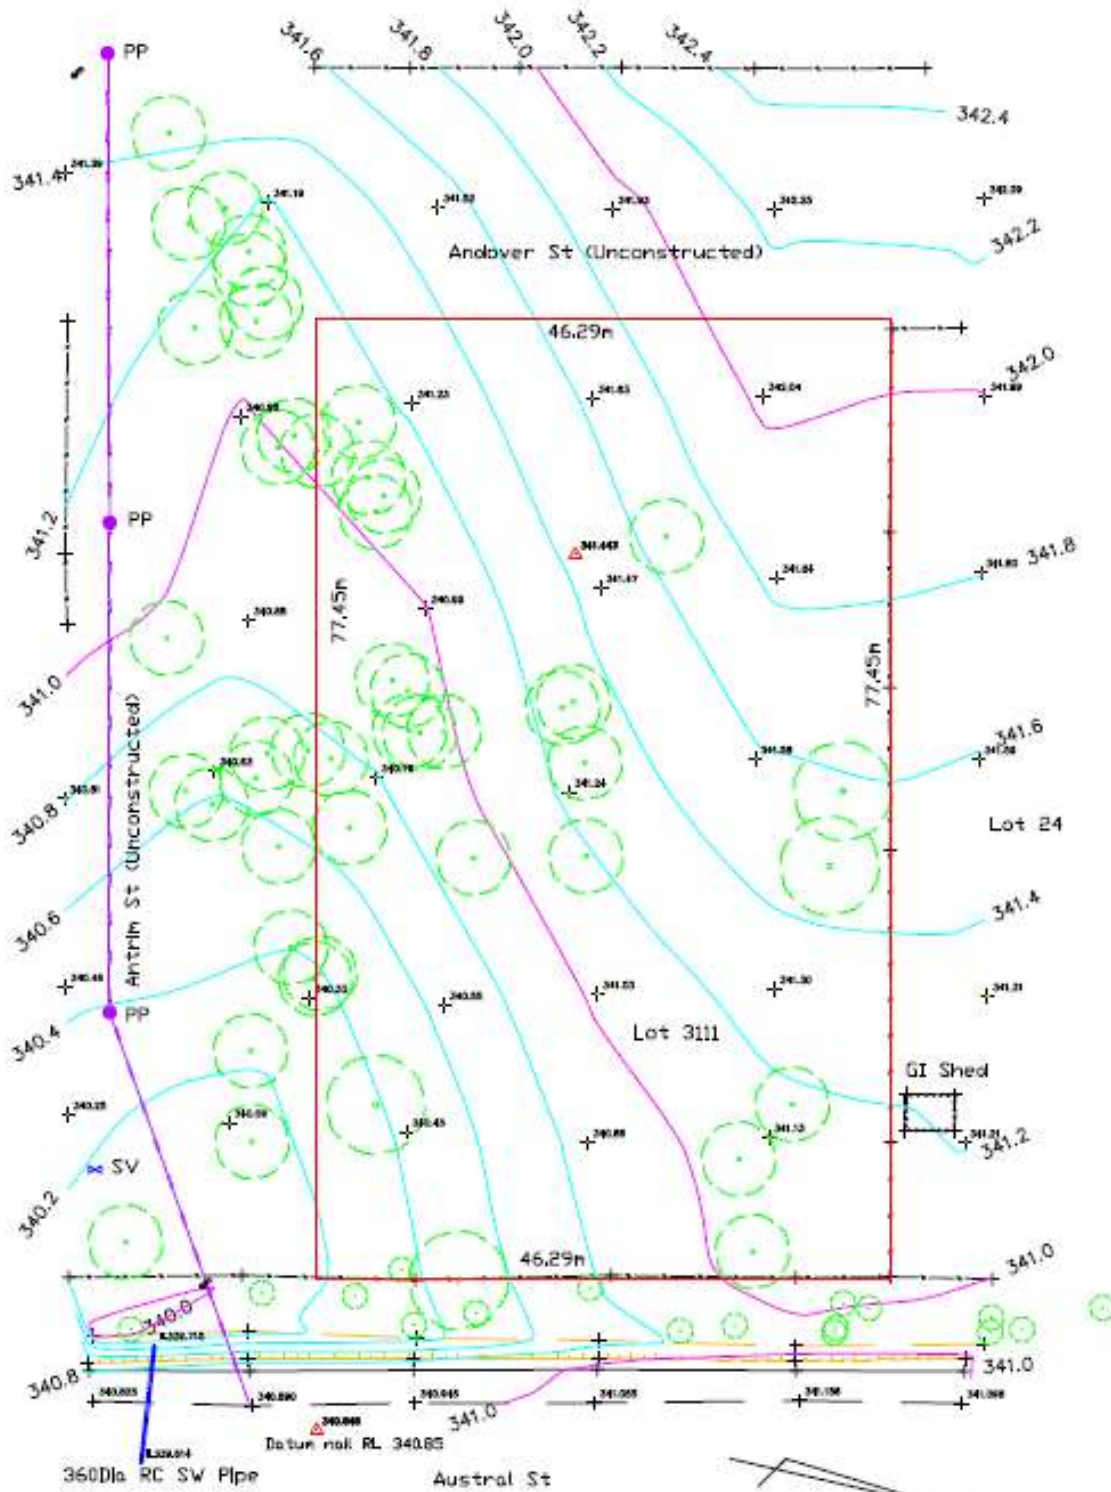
PP
341.6
341.8
342.0
342.2
342.4
342.4
341.4
342.2
Andover St (Unconstructed)
46.29m
342.0
PP
341.2
341.8
77.45m
77.45m
341.0
341.6
Antrim St (Unconstructed)
340.8
Lot 24
340.6
341.4
PP
340.4
Lot 3111
GI Shed
341.2
SV
340.2
46.29m
341.0
340.0
340.8
341.0
341.0
Datum nail RL 340.85
360Dia RC SW Pipe
Austral St